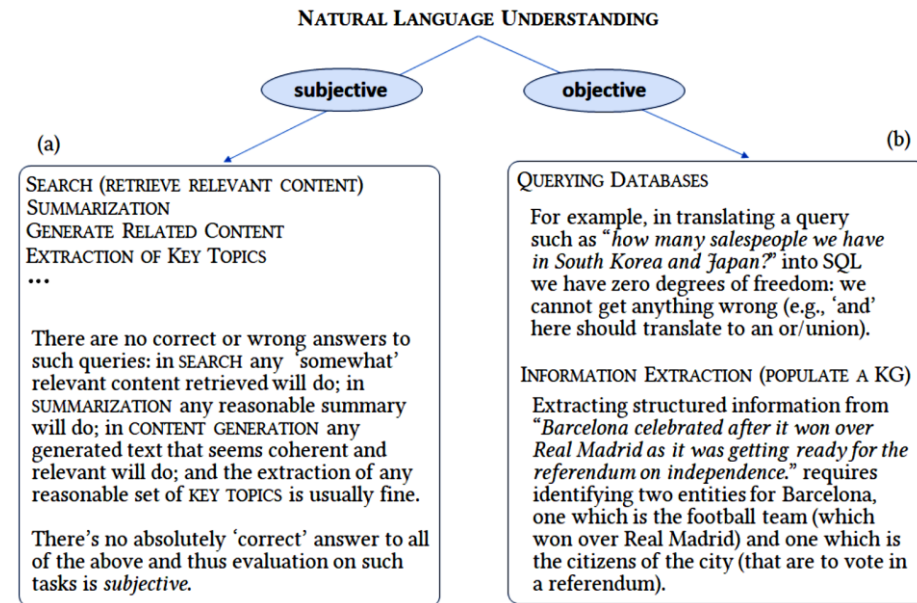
NATURAL LANGUAGE UNDERSTANDING

subjective

objective

(a)

(b)

SEARCH (RETRIEVE RELEVANT CONTENT)
SUMMARIZATION
GENERATE RELATED CONTENT
EXTRACTION OF KEY TOPICS
...

There are no correct or wrong answers to such queries: in SEARCH any 'somewhat' relevant content retrieved will do; in SUMMARIZATION any reasonable summary will do; in CONTENT GENERATION any generated text that seems coherent and relevant will do; and the extraction of any reasonable set of KEY TOPICS is usually fine.

There's no absolutely 'correct' answer to all of the above and thus evaluation on such tasks is *subjective*.

QUERYING DATABASES

For example, in translating a query such as "*how many salespeople we have in South Korea and Japan?*" into SQL we have zero degrees of freedom: we cannot get anything wrong (e.g., 'and' here should translate to an or/union).

INFORMATION EXTRACTION (POPULATE A KG)

Extracting structured information from "*Barcelona celebrated after it won over Real Madrid as it was getting ready for the referendum on independence.*" requires identifying two entities for Barcelona, one which is the football team (which won over Real Madrid) and one which is the citizens of the city (that are to vote in a referendum).